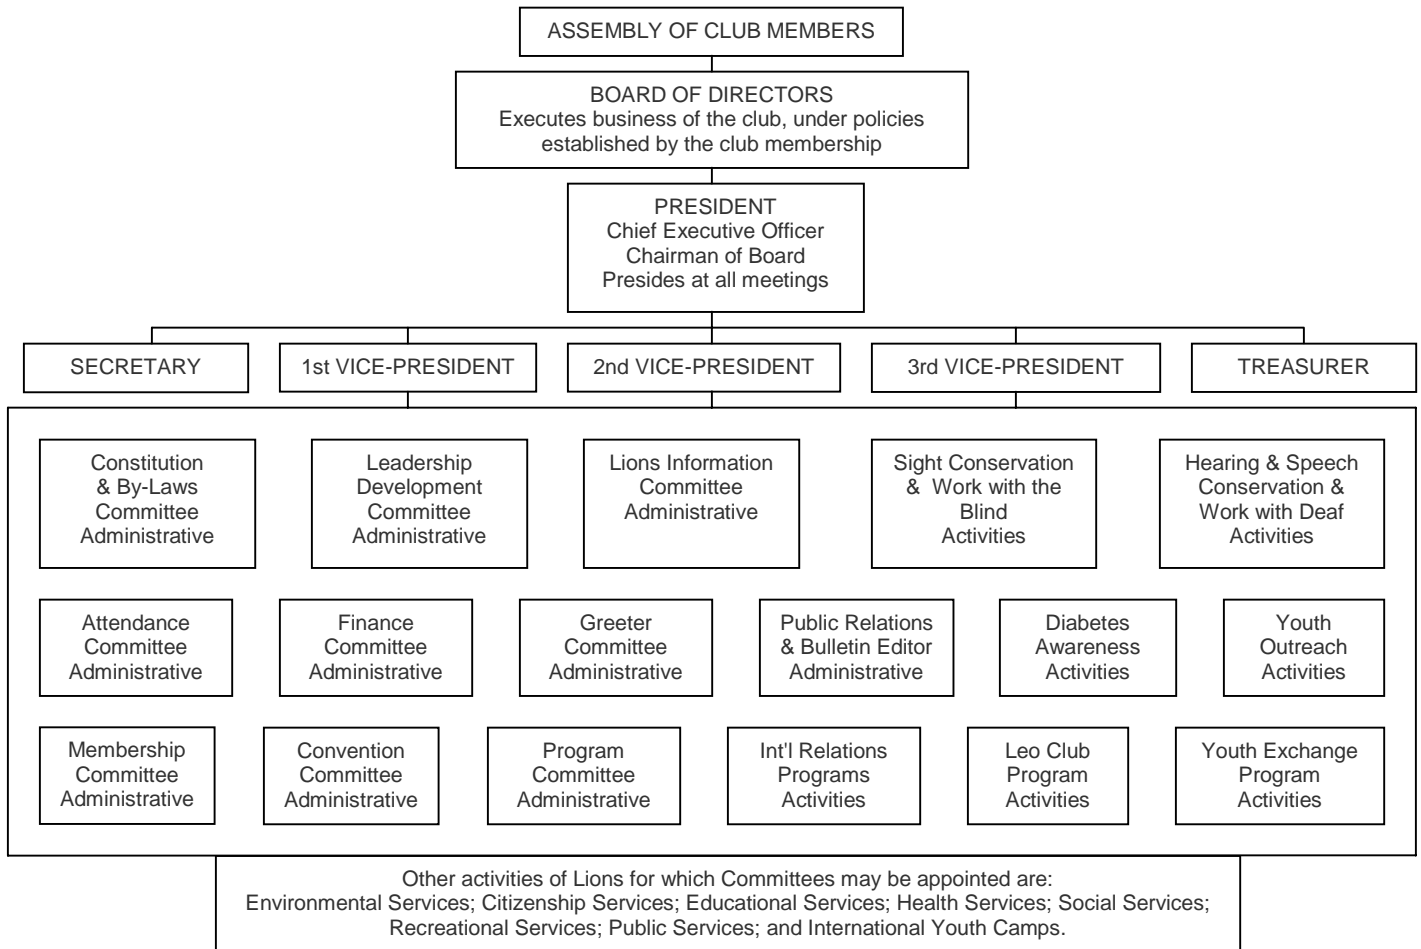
ASSEMBLY OF CLUB MEMBERS

BOARD OF DIRECTORS
Executes business of the club, under policies established by the club membership

PRESIDENT
Chief Executive Officer
Chairman of Board
Presides at all meetings

SECRETARY

1st VICE-PRESIDENT

2nd VICE-PRESIDENT

3rd VICE-PRESIDENT

TREASURER

Constitution & By-Laws Committee Administrative

Leadership Development Committee Administrative

Lions Information Committee Administrative

Sight Conservation & Work with the Blind Activities

Hearing & Speech Conservation & Work with Deaf Activities

Attendance Committee Administrative

Finance Committee Administrative

Greeter Committee Administrative

Public Relations & Bulletin Editor Administrative

Diabetes Awareness Activities

Youth Outreach Activities

Membership Committee Administrative

Convention Committee Administrative

Program Committee Administrative

Int'l Relations Programs Activities

Leo Club Program Activities

Youth Exchange Program Activities

Other activities of Lions for which Committees may be appointed are: Environmental Services; Citizenship Services; Educational Services; Health Services; Social Services; Recreational Services; Public Services; and International Youth Camps.